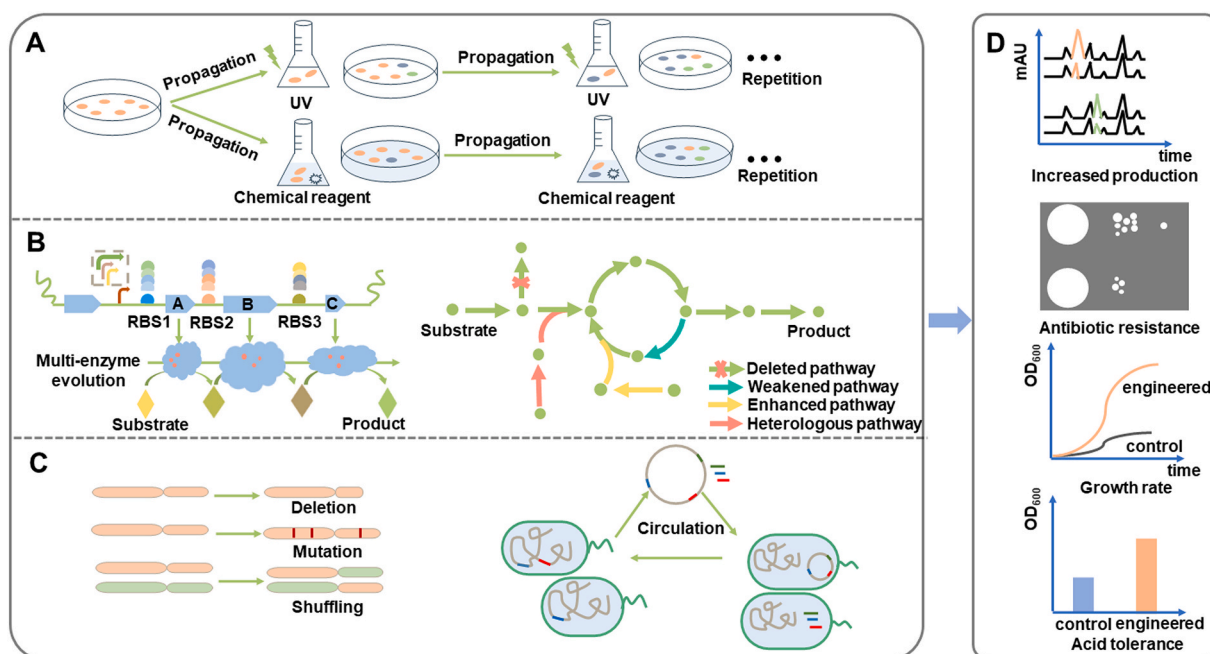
A

Propagation

UV

Propagation

UV

Repetition

Propagation

Propagation

Chemical reagent

Chemical reagent

Repetition

B

A

B

C

RBS1

RBS2

RBS3

Multi-enzyme evolution

Substrate

Product

Substrate

Product

Deleted pathway

Weakened pathway

Enhanced pathway

Heterologous pathway

C

Deletion

Mutation

Shuffling

Circulation

D

mAU

time

Increased production

Antibiotic resistance

$OD_{600}$

engineered

control

time

Growth rate

$OD_{600}$

control engineered

Acid tolerance